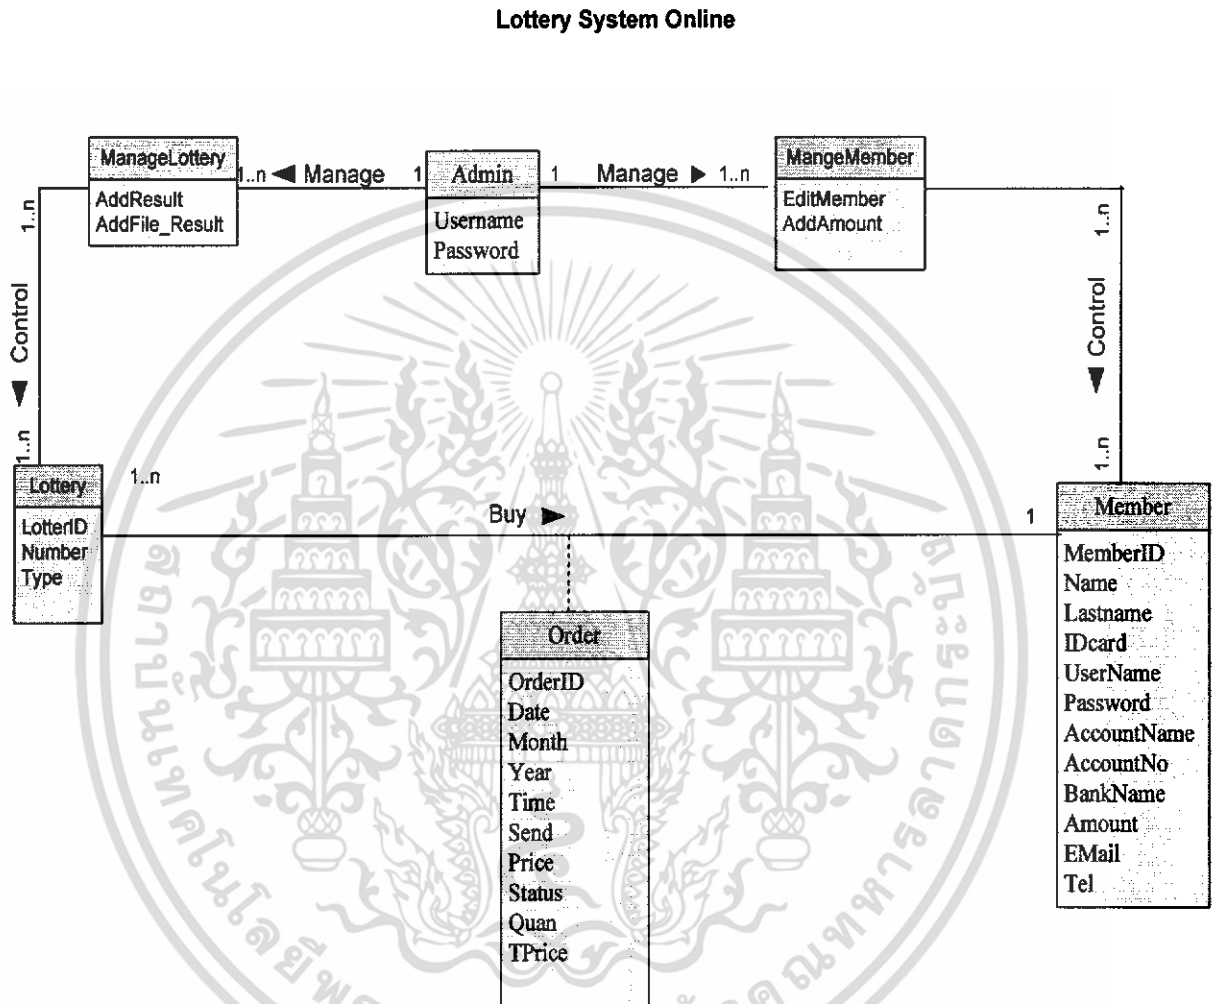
Lottery System Online

ManageLottery
AddResult
AddFile_Result

1..n ◀ Manage 1

Admin
Username
Password

1 Manage ▶ 1..n

MangeMember
EditMember
AddAmount

1..n
▼ Control
1..n

1..n
▼ Control
1..n

Lottery
LotterID
Number
Type

1..n

Buy ▶

1

Member
MemberID
Name
Lastname
IDcard
UserName
Password
AccountName
AccountNo
BankName
Amount
EMail
Tel

Order
OrderID
Date
Month
Year
Time
Send
Price
Status
Quan
TPrice